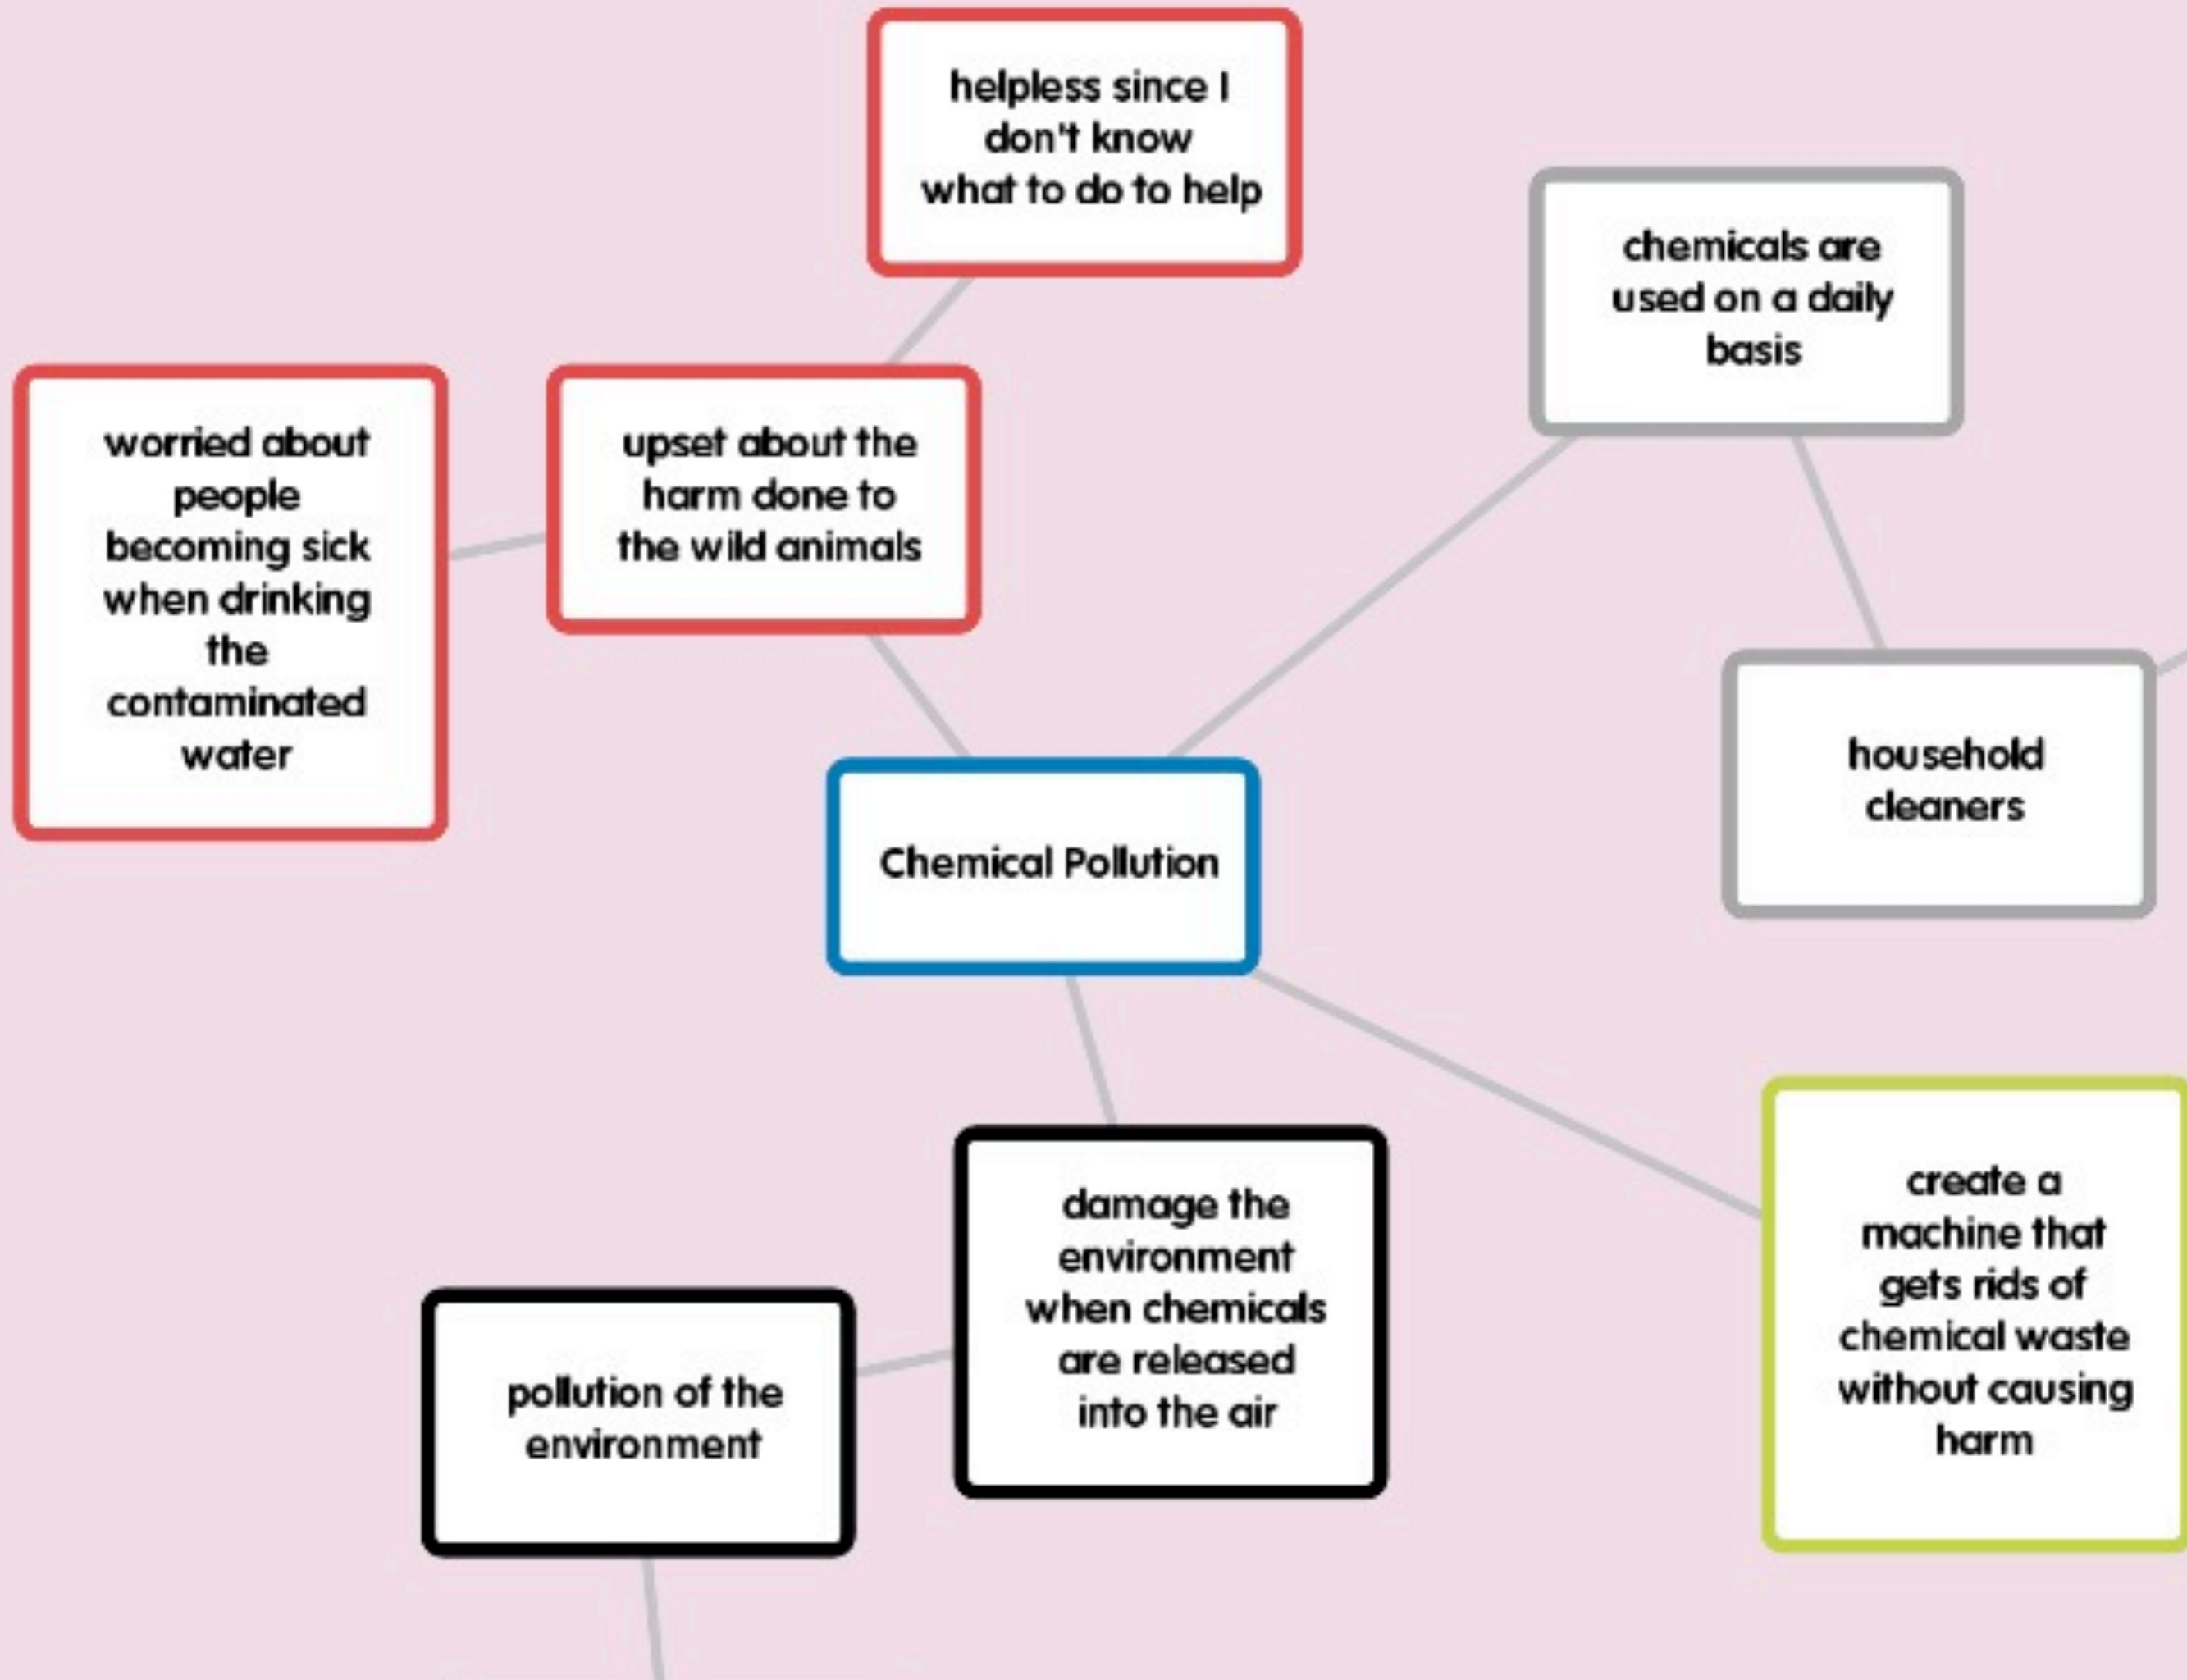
helpless since I don't know what to do to help

chemicals are used on a daily basis

worried about people becoming sick when drinking the contaminated water

upset about the harm done to the wild animals

household cleaners

Chemical Pollution

damage the environment when chemicals are released into the air

create a machine that gets rids of chemical waste without causing harm

pollution of the environment